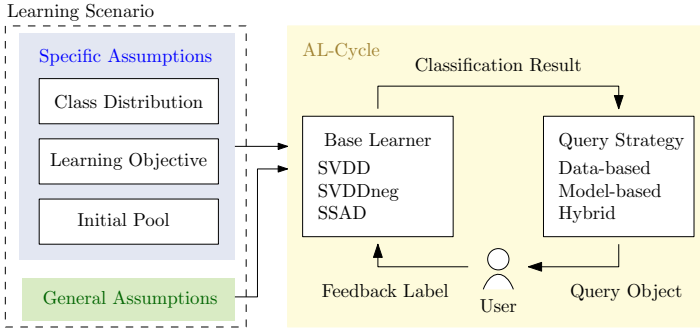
Learning Scenario

Specific Assumptions

Class Distribution

Learning Objective

Initial Pool

General Assumptions

AL-Cycle

Classification Result

Base Learner
SVDD
SVDDneg
SSAD

Query Strategy
Data-based
Model-based
Hybrid

Feedback Label

User

Query Object